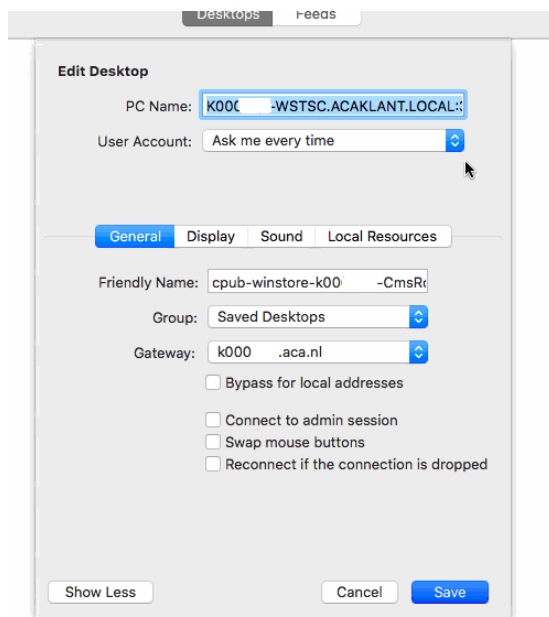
Desktops Feeds

Edit Desktop

PC Name: K000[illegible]-WSTSC.ACAKLANT.LOCAL:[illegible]

User Account: Ask me every time

General Display Sound Local Resources

Friendly Name: cpub-winstore-k00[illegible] -CmsR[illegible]

Group: Saved Desktops

Gateway: k000 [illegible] .aca.nl

Bypass for local addresses

Connect to admin session

Swap mouse buttons

Reconnect if the connection is dropped

Show Less

Cancel

Save